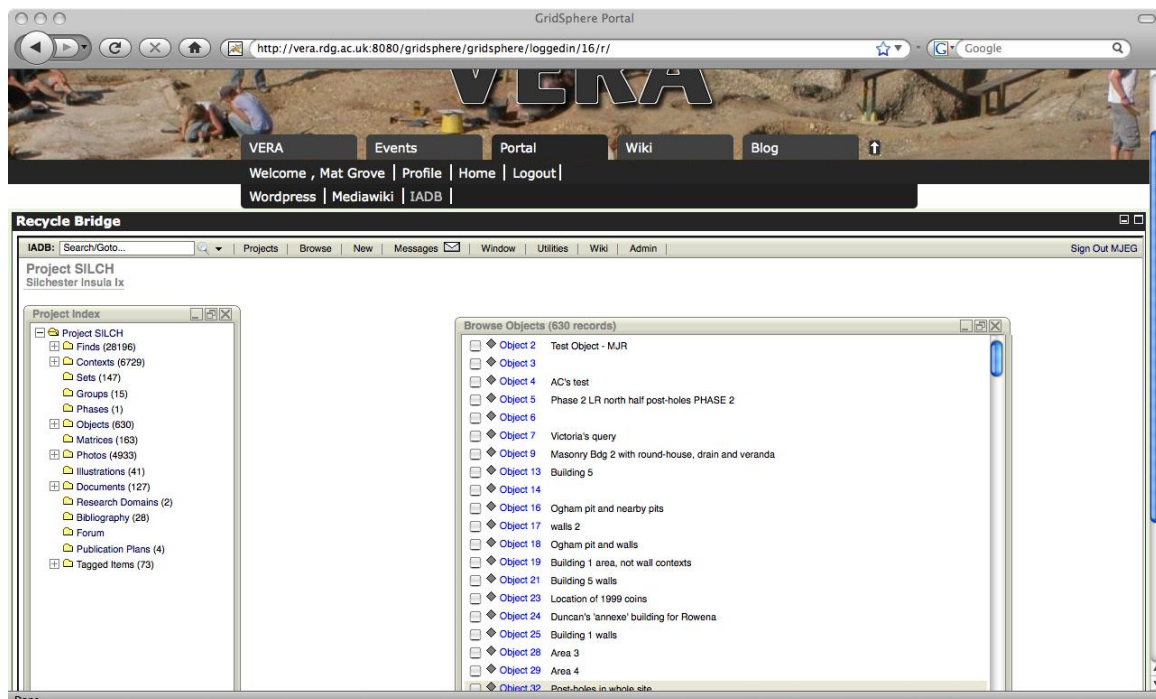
GridSphere Portal

http://vera.rdg.ac.uk:8080/gridsphere/gridsphere/loggedin/16/r/

Google

VERA

VERA | Events | Portal | Wiki | Blog

Welcome , Mat Grove | Profile | Home | Logout |

Wordpress | Mediawiki | IADB |

Recycle Bridge

IADB: Search/Goto... | Projects | Browse | New | Messages | Window | Utilities | Wiki | Admin |

Sign Out MJEG

Project SILCH
Silchester Insula Ix

Project Index

Project SILCH
Finds (28196)
Contexts (6729)
Sets (147)
Groups (15)
Phases (1)
Objects (630)
Matrices (163)
Photos (4933)
Illustrations (41)
Documents (127)
Research Domains (2)
Bibliography (28)
Forum
Publication Plans (4)
Tagged Items (73)

Browse Objects (630 records)

Object 2 Test Object - MJR
Object 3
Object 4 AC's test
Object 5 Phase 2 LR north half post-holes PHASE 2
Object 6
Object 7 Victoria's query
Object 9 Masonry Bdg 2 with round-house, drain and veranda
Object 13 Building 5
Object 14
Object 16 Ogham pit and nearby pits
Object 17 walls 2
Object 18 Ogham pit and walls
Object 19 Building 1 area, not wall contexts
Object 21 Building 5 walls
Object 23 Location of 1999 coins
Object 24 Duncan's 'annexe' building for Rowena
Object 25 Building 1 walls
Object 28 Area 3
Object 29 Area 4
Object 32 Post-holes in whole site

Done